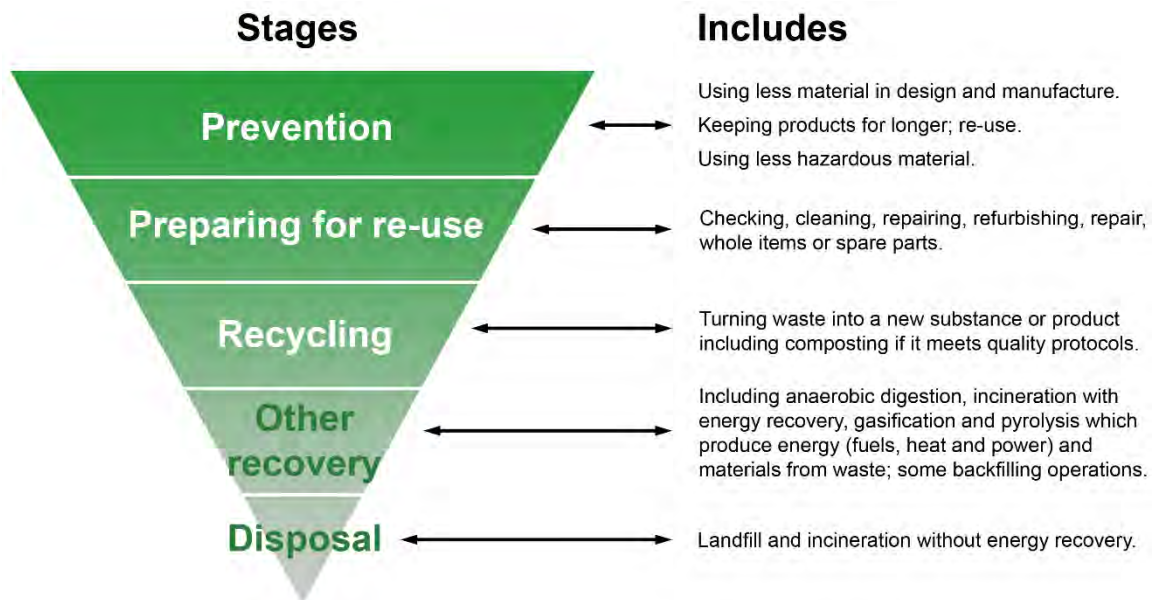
Stages

Includes

Prevention

Using less material in design and manufacture.
Keeping products for longer; re-use.
Using less hazardous material.

Preparing for re-use

Checking, cleaning, repairing, refurbishing, repair, whole items or spare parts.

Recycling

Turning waste into a new substance or product including composting if it meets quality protocols.

Other recovery

Including anaerobic digestion, incineration with energy recovery, gasification and pyrolysis which produce energy (fuels, heat and power) and materials from waste; some backfilling operations.

Disposal

Landfill and incineration without energy recovery.